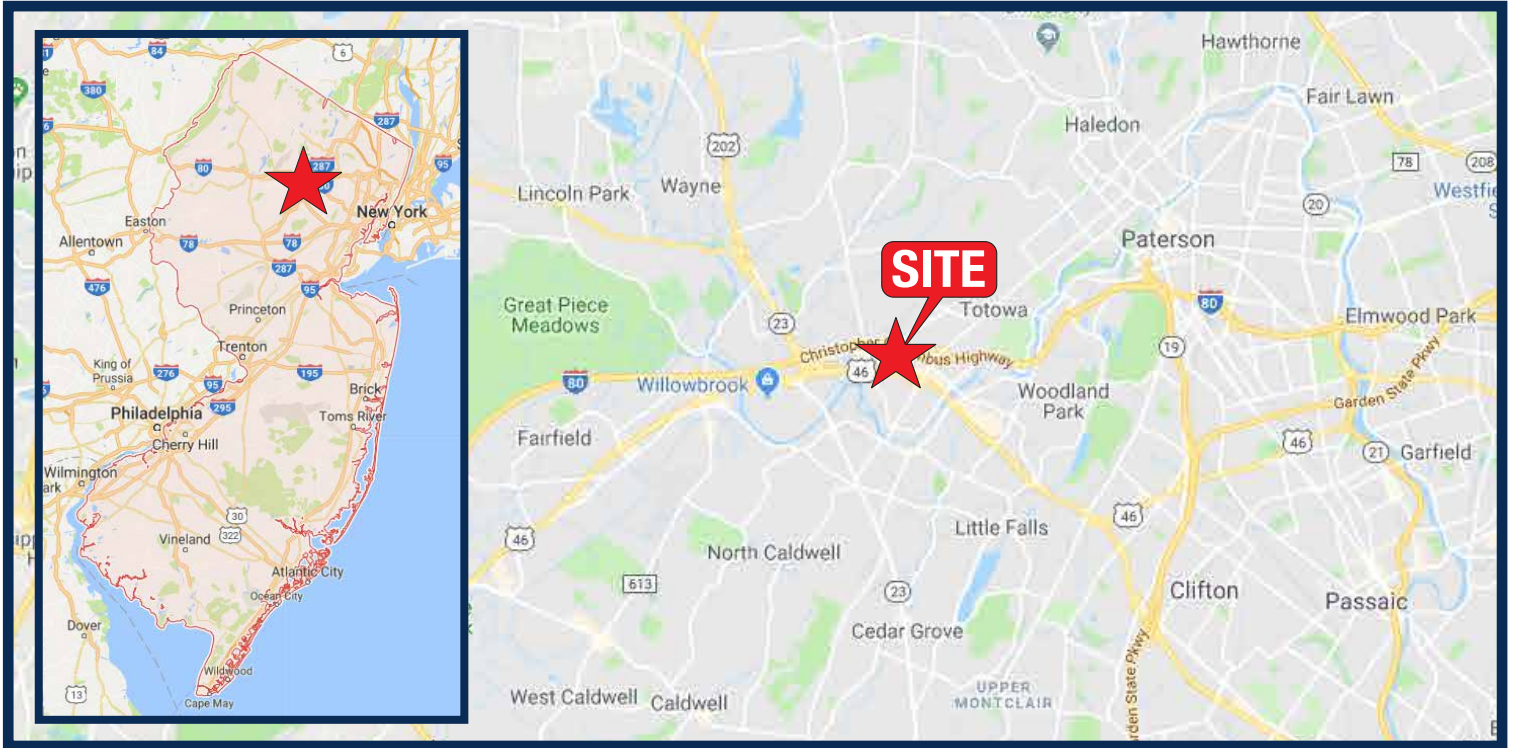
84
6
380
287
287
80
New York
95
Easton
78
Allentown
78
287
476
95
Princeton
Trenton
King of Prussia
276
95
195
Brick
Philadelphia
295
Toms River
Cherry Hill
Wilmington
30
322
Vineland
Atlantic City
Ocean City
Dover
Wildwood
13
Cape May

Hawthorne
Fair Lawn
Haledon
202
78
208
Westfie
Lincoln Park
Wayne
20
Paterson
SITE
Great Piece Meadows
23
Totowa
80
Elmwood Park
Christopher Columbus Highway
19
80
Willowbrook
46
Woodland Park
Garden State Pkwy
Fairfield
46
21
Garfield
Little Falls
46
46
North Caldwell
613
23
Clifton
Passaic
Cedar Grove
UPPER MONTCLAIR
Garden State Pkwy
West Caldwell
Caldwell